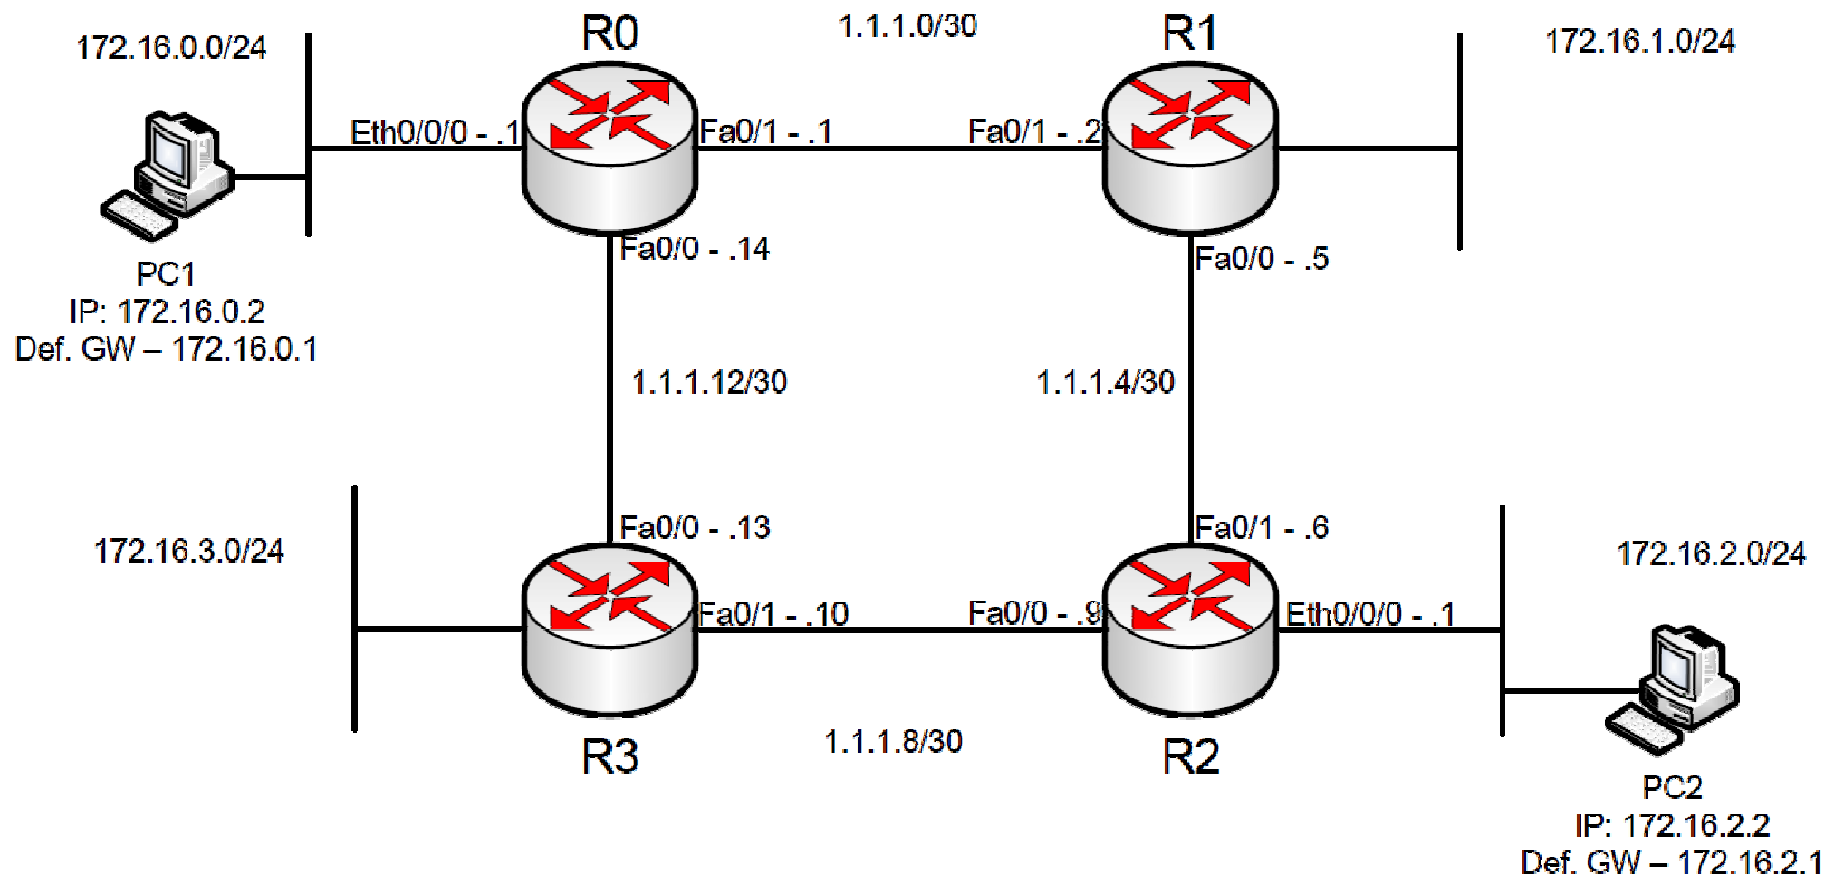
172.16.0.0/24

R0

1.1.1.0/30

R1

172.16.1.0/24

Eth0/0/0 - .1

Fa0/1 - .1

Fa0/1 - .2

Fa0/0 - .14

Fa0/0 - .5

PC1
IP: 172.16.0.2
Def. GW – 172.16.0.1

1.1.1.12/30

1.1.1.4/30

Fa0/0 - .13

Fa0/1 - .6

172.16.3.0/24

172.16.2.0/24

Fa0/1 - .10

Fa0/0 - .9

Eth0/0/0 - .1

R3

1.1.1.8/30

R2

PC2
IP: 172.16.2.2
Def. GW – 172.16.2.1